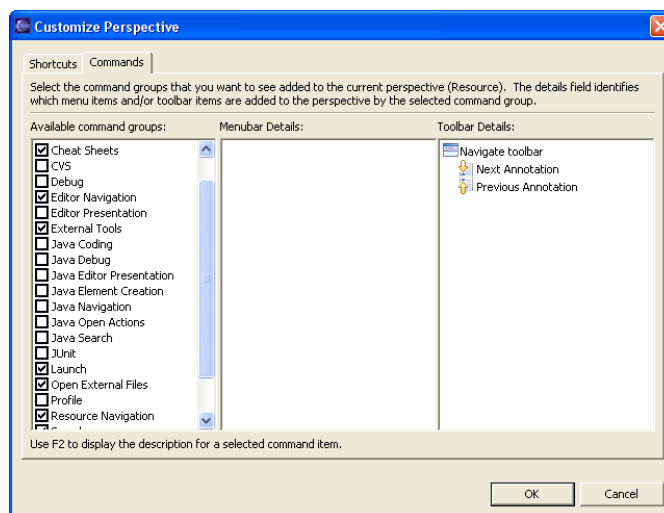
Customize Perspective

Shortcuts Commands

Select the command groups that you want to see added to the current perspective (Resource). The details field identifies which menu items and/or toolbar items are added to the perspective by the selected command group.

Available command groups:

Menubar Details:

Toolbar Details:

Cheat Sheets
CVS
Debug
Editor Navigation
Editor Presentation
External Tools
Java Coding
Java Debug
Java Editor Presentation
Java Element Creation
Java Navigation
Java Open Actions
Java Search
JUnit
Launch
Open External Files
Profile
Resource Navigation
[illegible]

Navigate toolbar
Next Annotation
Previous Annotation

Use F2 to display the description for a selected command item.

OK
Cancel